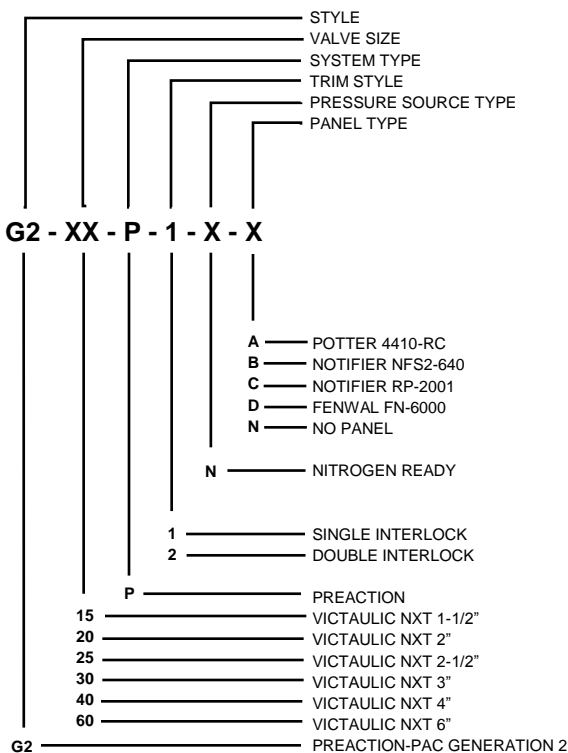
STYLE
VALVE SIZE
SYSTEM TYPE
TRIM STYLE
PRESSURE SOURCE TYPE
PANEL TYPE

G2 - XX - P - 1 - X - X

A POTTER 4410-RC
B NOTIFIER NFS2-640
C NOTIFIER RP-2001
D FENWAL FN-6000
N NO PANEL

N NITROGEN READY

1 SINGLE INTERLOCK
2 DOUBLE INTERLOCK

P PREACTION
15 VICTAULIC NXT 1-1/2"
20 VICTAULIC NXT 2"
25 VICTAULIC NXT 2-1/2"
30 VICTAULIC NXT 3"
40 VICTAULIC NXT 4"
60 VICTAULIC NXT 6"
G2 PREACTION-PAC GENERATION 2